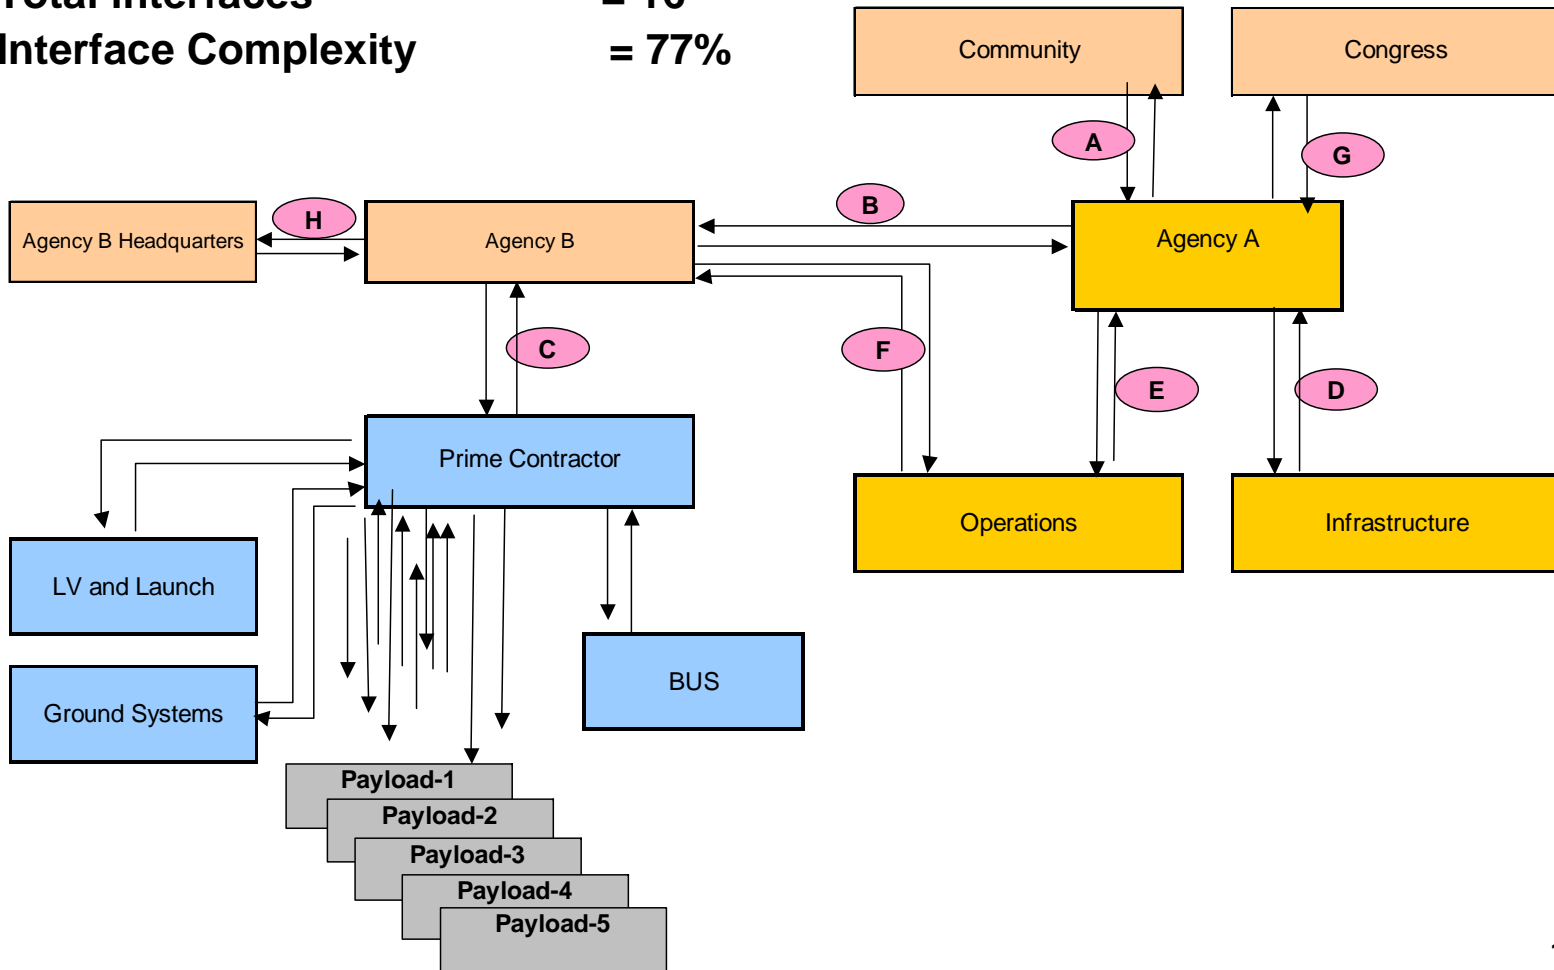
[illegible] = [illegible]
Interface Complexity = 77%

Community

Congress

A

G

B

H

Agency B Headquarters

Agency B

Agency A

C

F

E

D

Prime Contractor

Operations

Infrastructure

LV and Launch

BUS

Ground Systems

Payload-1
Payload-2
Payload-3
Payload-4
Payload-5